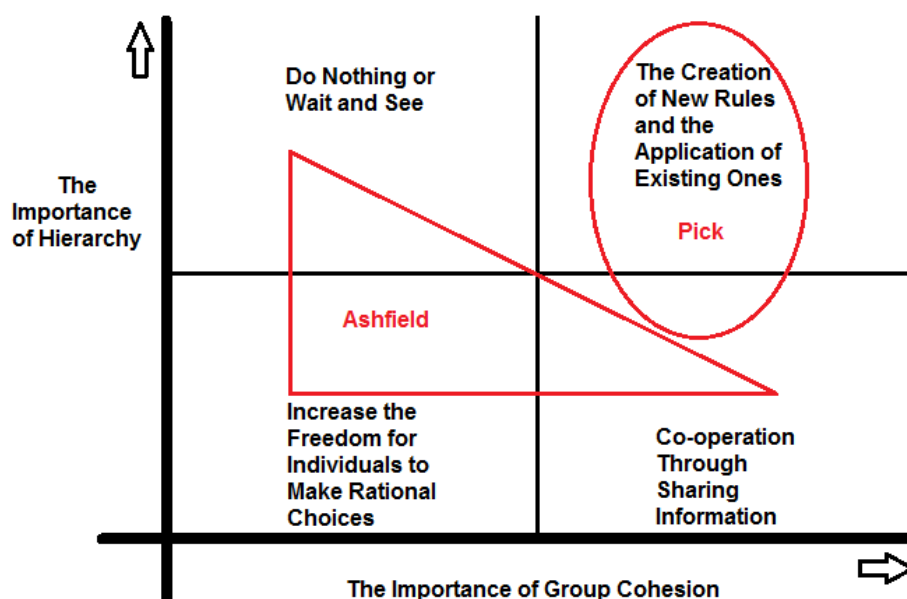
The Importance of Hierarchy

Do Nothing or Wait and See

The Creation of New Rules and the Application of Existing Ones

Pick

Ashfield

Increase the Freedom for Individuals to Make Rational Choices

Co-operation Through Sharing Information

The Importance of Group Cohesion